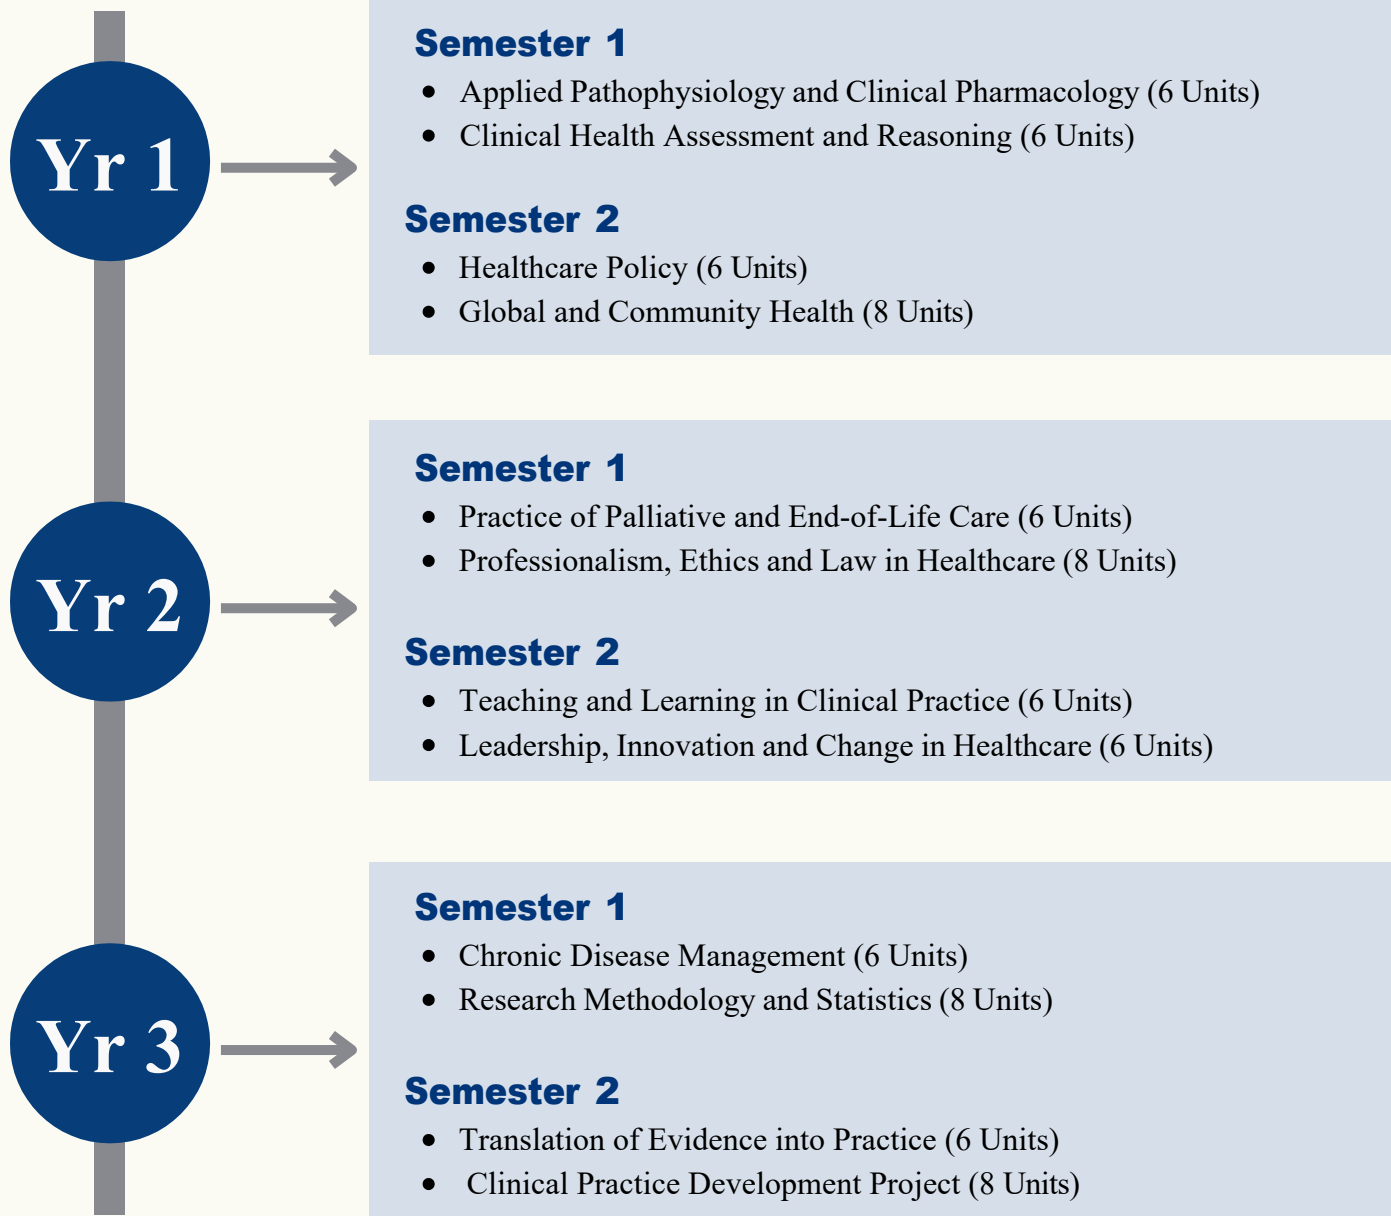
Yr 1

Semester 1
- Applied Pathophysiology and Clinical Pharmacology (6 Units)
- Clinical Health Assessment and Reasoning (6 Units)

Semester 2
- Healthcare Policy (6 Units)
- Global and Community Health (8 Units)

Yr 2

Semester 1
- Practice of Palliative and End-of-Life Care (6 Units)
- Professionalism, Ethics and Law in Healthcare (8 Units)

Semester 2
- Teaching and Learning in Clinical Practice (6 Units)
- Leadership, Innovation and Change in Healthcare (6 Units)

Yr 3

Semester 1
- Chronic Disease Management (6 Units)
- Research Methodology and Statistics (8 Units)

Semester 2
- Translation of Evidence into Practice (6 Units)
- Clinical Practice Development Project (8 Units)